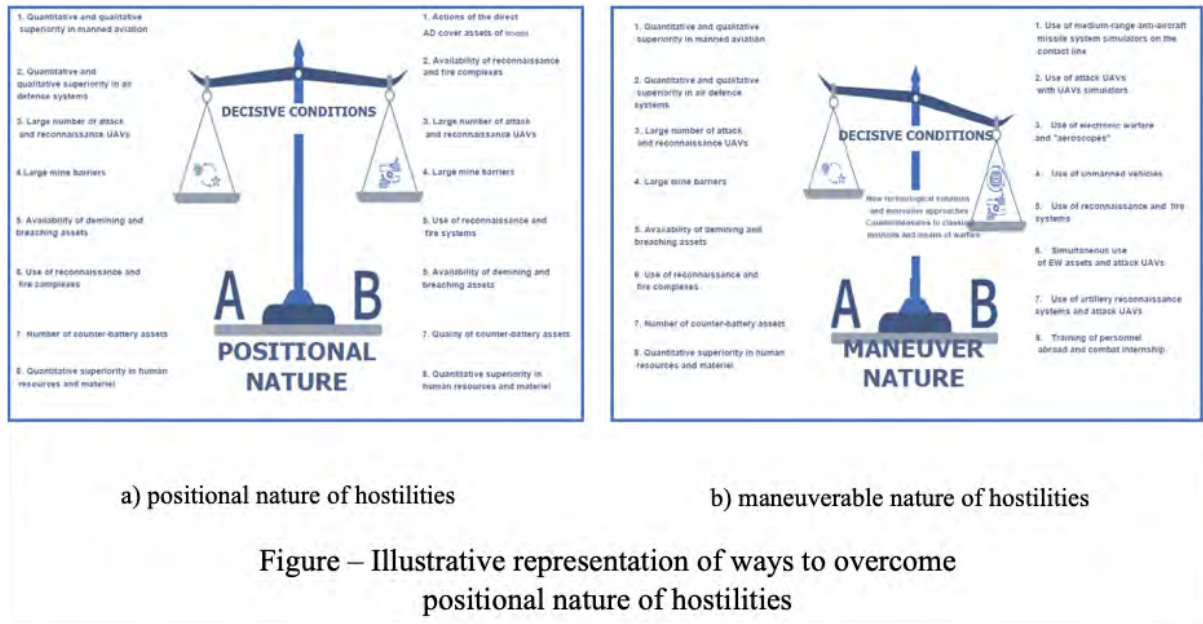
1. Quantitative and qualitative superiority in manned aviation

2. Quantitative and qualitative superiority in air defence systems

3. Large number of attack and reconnaissance UAVs

4. Large mine barriers

5. Availability of demining and breaching assets

6. Use of reconnaissance and fire complexes

7. Number of counter-battery assets

8. Quantitative superiority in human resources and materiel

DECISIVE CONDITIONS

A B

POSITIONAL NATURE

1. Actions of the direct AD cover assets of troops

2. Availability of reconnaissance and fire complexes

3. Large number of attack and reconnaissance UAVs

4. Large mine barriers

5. Use of reconnaissance and fire systems

6. Availability of demining and breaching assets

7. Quality of counter-battery assets

8. Quantitative superiority in human resources and materiel

1. Quantitative and qualitative superiority in manned aviation

2. Quantitative and qualitative superiority in air defence systems

3. Large number of attack and reconnaissance UAVs

4. Large mine barriers

5. Availability of demining and breaching assets

6. Use of reconnaissance and fire complexes

7. Number of counter-battery assets

8. Quantitative superiority in human resources and materiel

DECISIVE CONDITIONS

New technological solutions and innovative approaches Countermeasures to classic methods and means of warfare

A B

MANEUVER NATURE

1. Use of medium-range anti-aircraft missile system simulators on the contact line

2. Use of attack UAVs with UAVs simulators

3. Use of electronic warfare and "aeroscopes"

4. Use of unmanned vehicles

5. Use of reconnaissance and fire systems

6. Simultaneous use of EW assets and attack UAVs

7. Use of artillery reconnaissance systems and attack UAVs

8. Training of personnel abroad and combat internship

a) positional nature of hostilities

b) maneuverable nature of hostilities

Figure – Illustrative representation of ways to overcome positional nature of hostilities